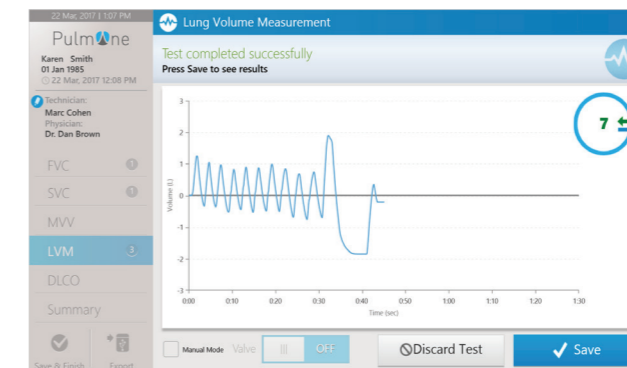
22 Mar, 2017 | 1:07 PM

PulmOne

Karen Smith
01 Jan 1985
22 Mar, 2017 12:08 PM

Technician:
Marc Cohen
Physician:
Dr. Dan Brown

FVC
SVC
MVV
LVM
DLCO
Summary

Save & Finish
Export

Lung Volume Measurement

Test completed successfully
Press Save to see results

7

3
2
1
0
-1
-2
-3

Volume (L)

0:00
0:10
0:20
0:30
0:40
0:50
1:00
1:10
1:20
1:30

Time (sec)

Manual Mode
Valve
OFF

Discard Test

Save